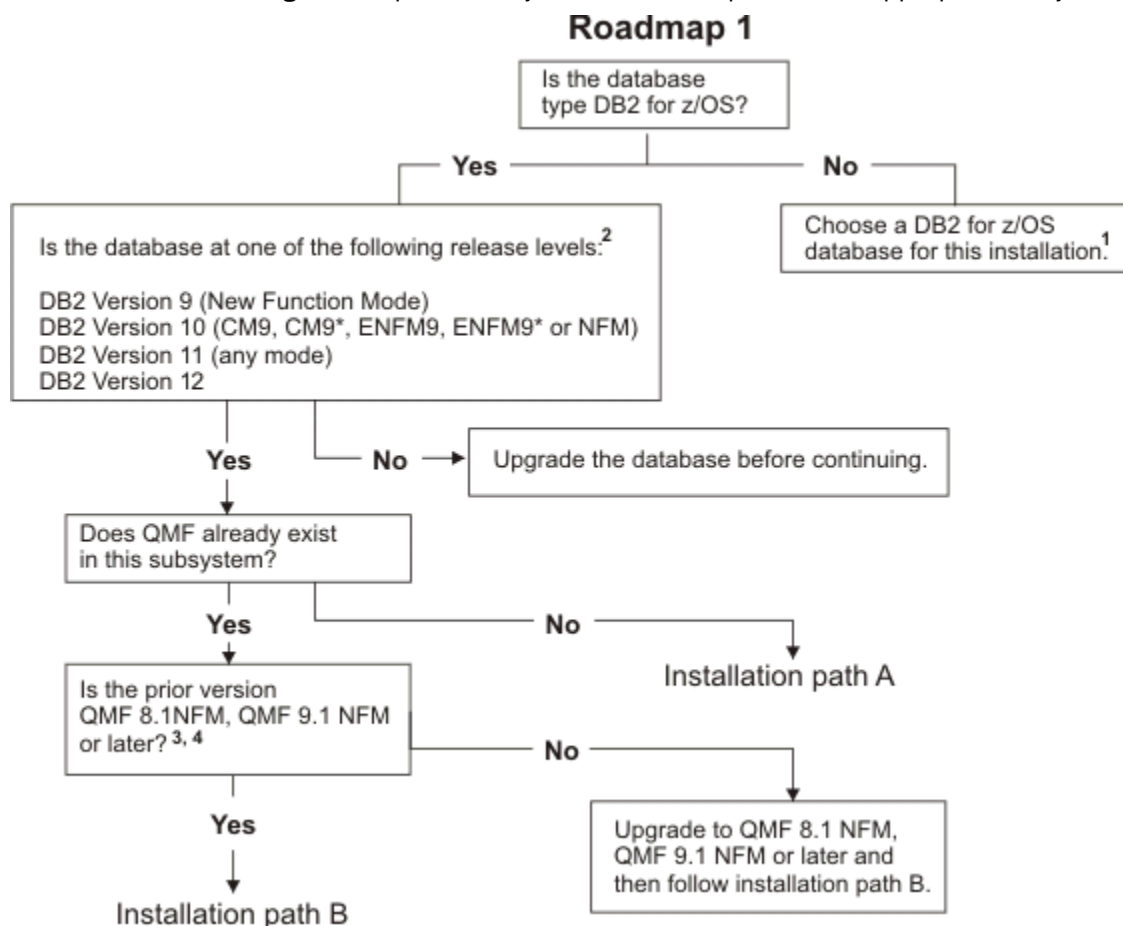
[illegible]

Roadmap 1

Is the database type DB2 for z/OS?

Yes

No

Choose a DB2 for z/OS database for this installation.$^1$

Is the database at one of the following release levels:$^2$

DB2 Version 9 (New Function Mode)
DB2 Version 10 (CM9, CM9*, ENFM9, ENFM9* or NFM)
DB2 Version 11 (any mode)
DB2 Version 12

Yes

No

Upgrade the database before continuing.

Does QMF already exist in this subsystem?

Yes

No

Installation path A

Is the prior version QMF 8.1NFM, QMF 9.1 NFM or later?$^{3, 4}$

No

Upgrade to QMF 8.1 NFM, QMF 9.1 NFM or later and then follow installation path B.

Yes

Installation path B